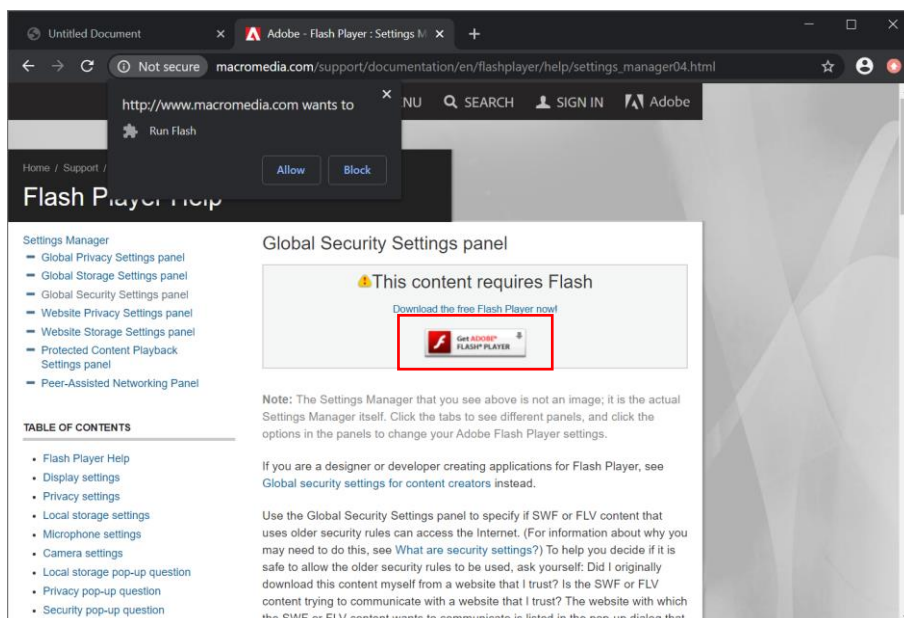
Untitled Document × Adobe - Flash Player : Settings M × +

Not secure macromedia.com/support/documentation/en/flashplayer/help/settings_manager04.html

http://www.macromedia.com wants to ×
Run Flash
Allow Block

NU SEARCH SIGN IN Adobe

Home / Support /

Flash P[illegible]

Settings Manager
Global Privacy Settings panel
Global Storage Settings panel
Global Security Settings panel
Website Privacy Settings panel
Website Storage Settings panel
Protected Content Playback Settings panel
Peer-Assisted Networking Panel

TABLE OF CONTENTS

Flash Player Help
Display settings
Privacy settings
Local storage settings
Microphone settings
Camera settings
Local storage pop-up question
Privacy pop-up question
Security pop-up question

Global Security Settings panel

This content requires Flash

Download the free Flash Player now!

Get ADOBE® FLASH® PLAYER

Note: The Settings Manager that you see above is not an image; it is the actual Settings Manager itself. Click the tabs to see different panels, and click the options in the panels to change your Adobe Flash Player settings.

If you are a designer or developer creating applications for Flash Player, see Global security settings for content creators instead.

Use the Global Security Settings panel to specify if SWF or FLV content that uses older security rules can access the Internet. (For information about why you may need to do this, see What are security settings?) To help you decide if it is safe to allow the older security rules to be used, ask yourself: Did I originally download this content myself from a website that I trust? Is the SWF or FLV content trying to communicate with a website that I trust? The website with which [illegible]